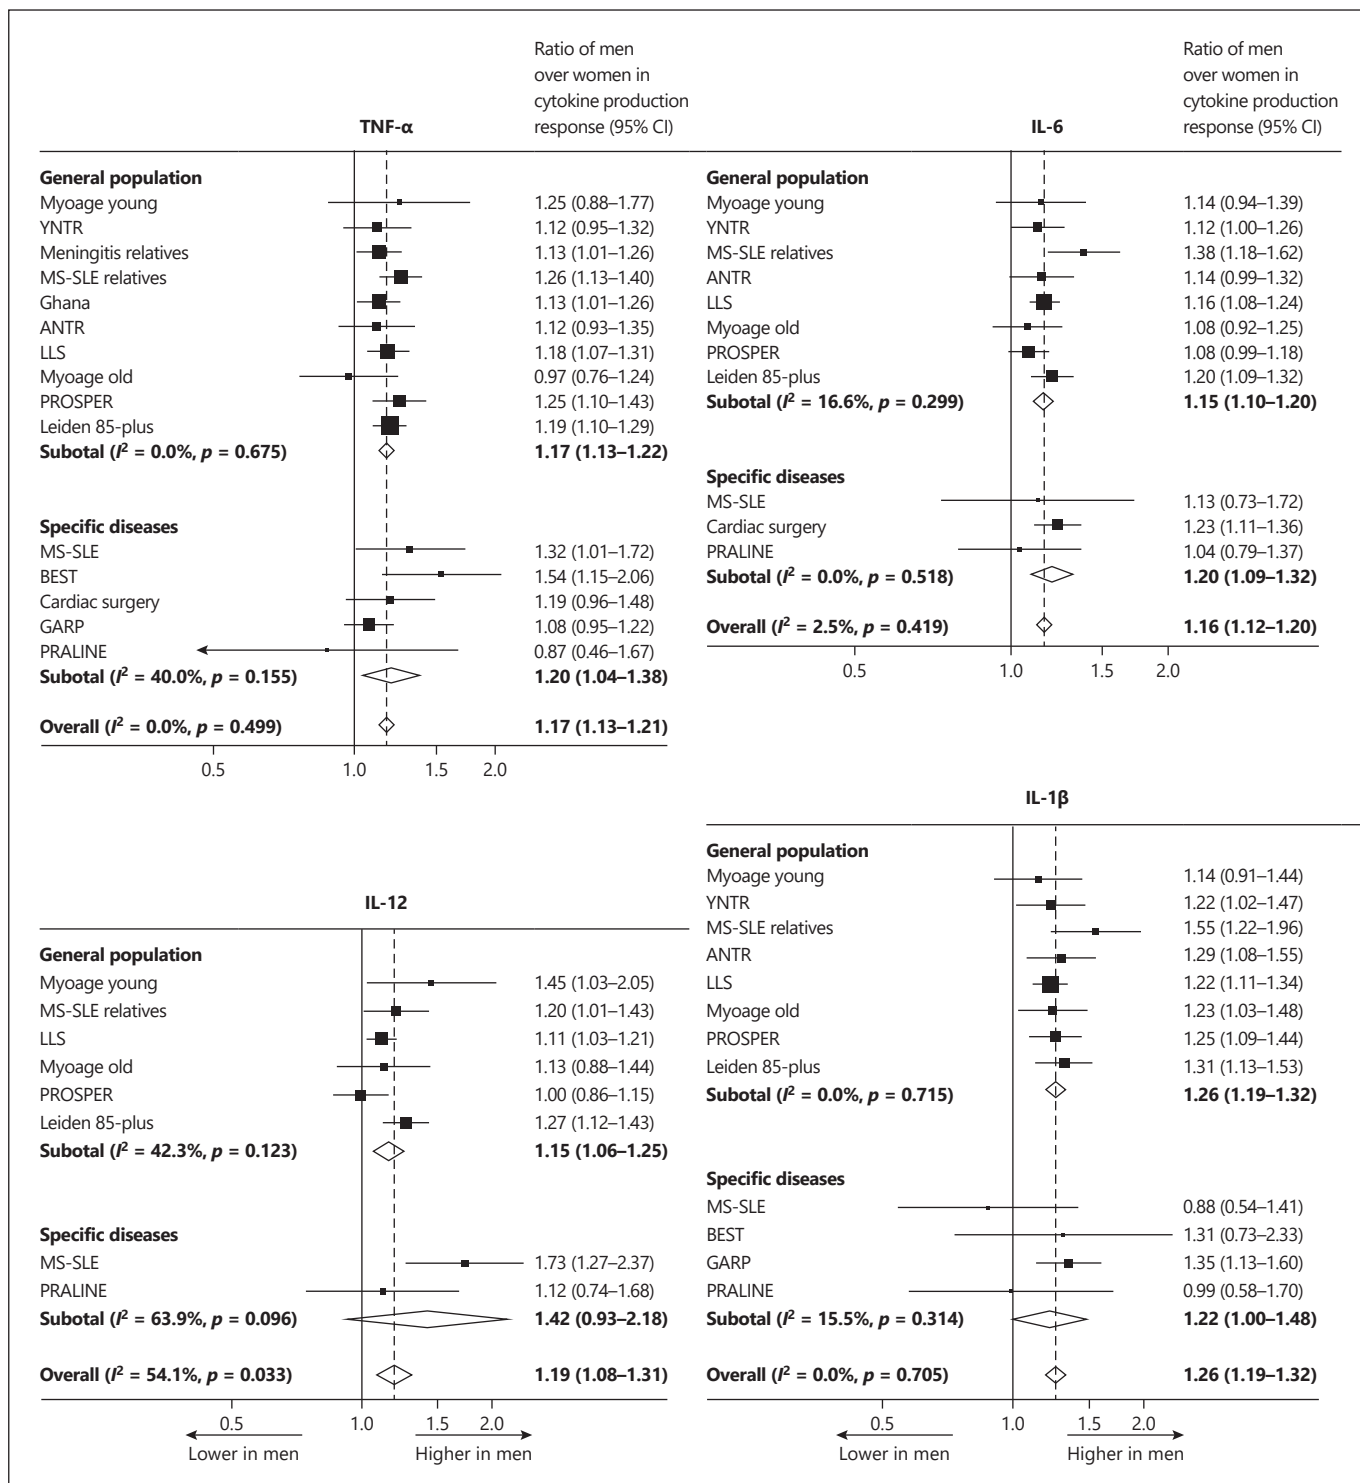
TNF-α

Ratio of men over women in cytokine production response (95% CI)

| | |
|---|---|
| **General population** | |
| Myoage young | 1.25 (0.88–1.77) |
| YNTR | 1.12 (0.95–1.32) |
| Meningitis relatives | 1.13 (1.01–1.26) |
| MS-SLE relatives | 1.26 (1.13–1.40) |
| Ghana | 1.13 (1.01–1.26) |
| ANTR | 1.12 (0.93–1.35) |
| LLS | 1.18 (1.07–1.31) |
| Myoage old | 0.97 (0.76–1.24) |
| PROSPER | 1.25 (1.10–1.43) |
| Leiden 85-plus | 1.19 (1.10–1.29) |
| **Subotal ($I^2$ = 0.0%, $p$ = 0.675)** | **1.17 (1.13–1.22)** |
| **Specific diseases** | |
| MS-SLE | 1.32 (1.01–1.72) |
| BEST | 1.54 (1.15–2.06) |
| Cardiac surgery | 1.19 (0.96–1.48) |
| GARP | 1.08 (0.95–1.22) |
| PRALINE | 0.87 (0.46–1.67) |
| **Subotal ($I^2$ = 40.0%, $p$ = 0.155)** | **1.20 (1.04–1.38)** |
| **Overall ($I^2$ = 0.0%, $p$ = 0.499)** | **1.17 (1.13–1.21)** |

0.5 1.0 1.5 2.0

IL-6

Ratio of men over women in cytokine production response (95% CI)

| | |
|---|---|
| **General population** | |
| Myoage young | 1.14 (0.94–1.39) |
| YNTR | 1.12 (1.00–1.26) |
| MS-SLE relatives | 1.38 (1.18–1.62) |
| ANTR | 1.14 (0.99–1.32) |
| LLS | 1.16 (1.08–1.24) |
| Myoage old | 1.08 (0.92–1.25) |
| PROSPER | 1.08 (0.99–1.18) |
| Leiden 85-plus | 1.20 (1.09–1.32) |
| **Subotal ($I^2$ = 16.6%, $p$ = 0.299)** | **1.15 (1.10–1.20)** |
| **Specific diseases** | |
| MS-SLE | 1.13 (0.73–1.72) |
| Cardiac surgery | 1.23 (1.11–1.36) |
| PRALINE | 1.04 (0.79–1.37) |
| **Subotal ($I^2$ = 0.0%, $p$ = 0.518)** | **1.20 (1.09–1.32)** |
| **Overall ($I^2$ = 2.5%, $p$ = 0.419)** | **1.16 (1.12–1.20)** |

0.5 1.0 1.5 2.0

IL-12

| | |
|---|---|
| **General population** | |
| Myoage young | 1.45 (1.03–2.05) |
| MS-SLE relatives | 1.20 (1.01–1.43) |
| LLS | 1.11 (1.03–1.21) |
| Myoage old | 1.13 (0.88–1.44) |
| PROSPER | 1.00 (0.86–1.15) |
| Leiden 85-plus | 1.27 (1.12–1.43) |
| **Subotal ($I^2$ = 42.3%, $p$ = 0.123)** | **1.15 (1.06–1.25)** |
| **Specific diseases** | |
| MS-SLE | 1.73 (1.27–2.37) |
| PRALINE | 1.12 (0.74–1.68) |
| **Subotal ($I^2$ = 63.9%, $p$ = 0.096)** | **1.42 (0.93–2.18)** |
| **Overall ($I^2$ = 54.1%, $p$ = 0.033)** | **1.19 (1.08–1.31)** |

0.5 1.0 1.5 2.0
Lower in men Higher in men

IL-1β

| | |
|---|---|
| **General population** | |
| Myoage young | 1.14 (0.91–1.44) |
| YNTR | 1.22 (1.02–1.47) |
| MS-SLE relatives | 1.55 (1.22–1.96) |
| ANTR | 1.29 (1.08–1.55) |
| LLS | 1.22 (1.11–1.34) |
| Myoage old | 1.23 (1.03–1.48) |
| PROSPER | 1.25 (1.09–1.44) |
| Leiden 85-plus | 1.31 (1.13–1.53) |
| **Subotal ($I^2$ = 0.0%, $p$ = 0.715)** | **1.26 (1.19–1.32)** |
| **Specific diseases** | |
| MS-SLE | 0.88 (0.54–1.41) |
| BEST | 1.31 (0.73–2.33) |
| GARP | 1.35 (1.13–1.60) |
| PRALINE | 0.99 (0.58–1.70) |
| **Subotal ($I^2$ = 15.5%, $p$ = 0.314)** | **1.22 (1.00–1.48)** |
| **Overall ($I^2$ = 0.0%, $p$ = 0.705)** | **1.26 (1.19–1.32)** |

0.5 1.0 1.5 2.0
Lower in men Higher in men